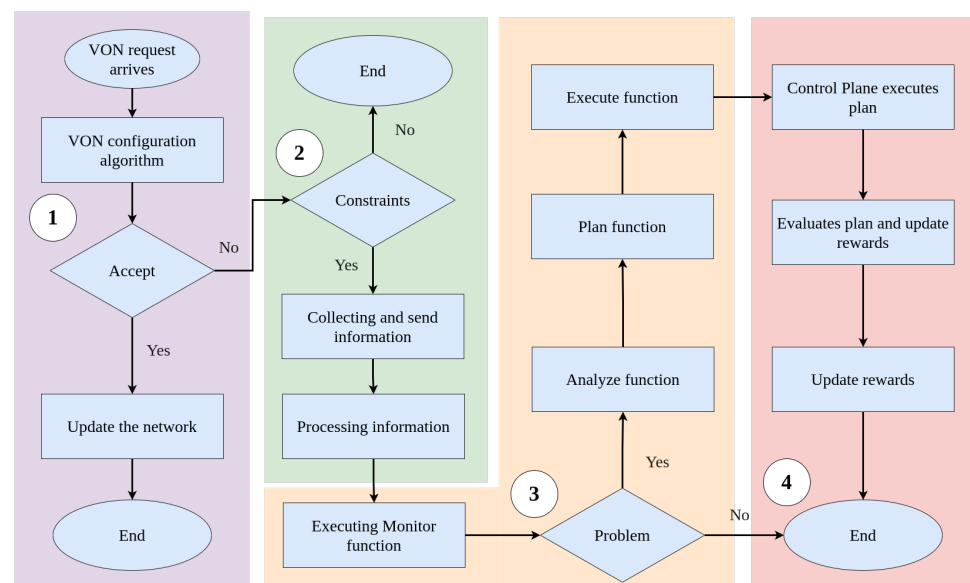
VON request arrives

VON configuration algorithm

1

Accept

No

Yes

Update the network

End

End

No

2

Constraints

Yes

Collecting and send information

Processing information

Executing Monitor function

3

Problem

Yes

No

Analyze function

Plan function

Execute function

Control Plane executes plan

Evaluates plan and update rewards

Update rewards

4

End